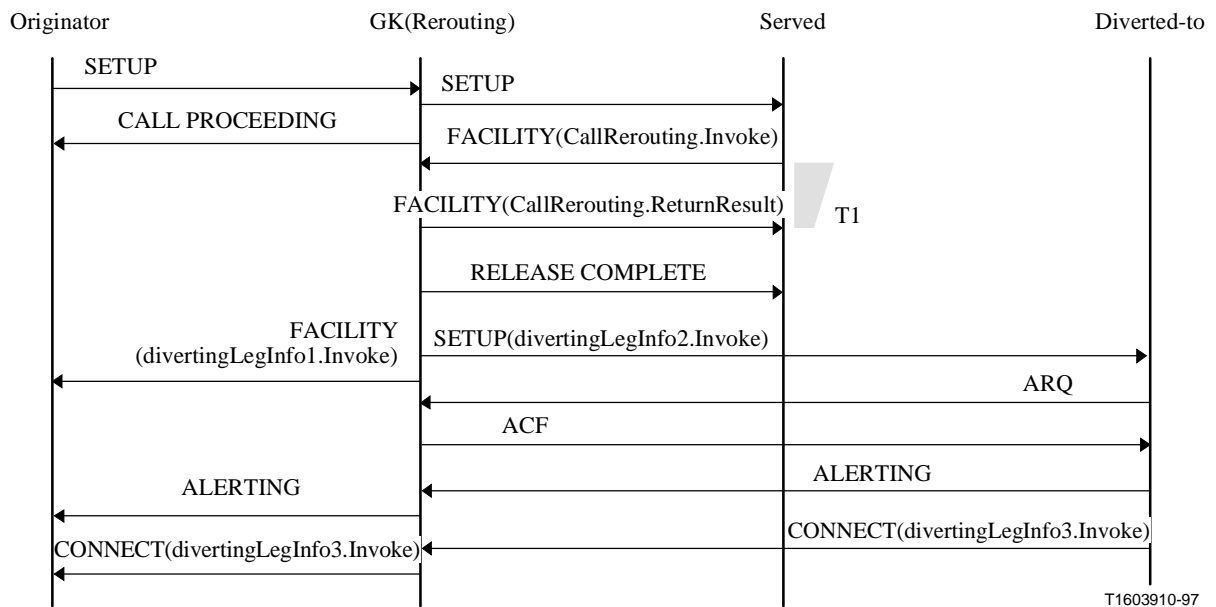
Originator

GK(Rerouting)

Served

Diverted-to

SETUP

SETUP

CALL PROCEEDING

FACILITY(CallRerouting.Invoke)

FACILITY(CallRerouting.ReturnResult)

T1

RELEASE COMPLETE

FACILITY (divertingLegInfo1.Invoke)

SETUP(divertingLegInfo2.Invoke)

ARQ

ACF

ALERTING

ALERTING

CONNECT(divertingLegInfo3.Invoke)

CONNECT(divertingLegInfo3.Invoke)

T1603910-97